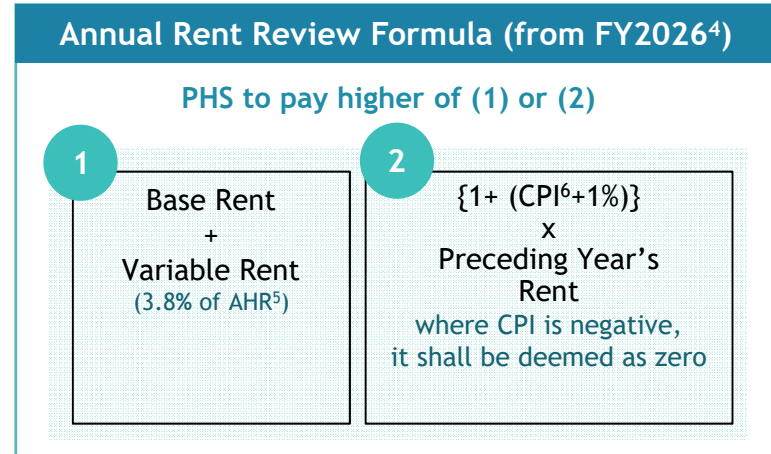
Annual Rent Review Formula (from FY2026$^{4}$)

PHS to pay higher of (1) or (2)

1

Base Rent
+
Variable Rent
(3.8% of AHR$^{5}$)

2

{1+ (CPI$^{6}$+1%)}
x
Preceding Year's Rent
where CPI is negative, it shall be deemed as zero